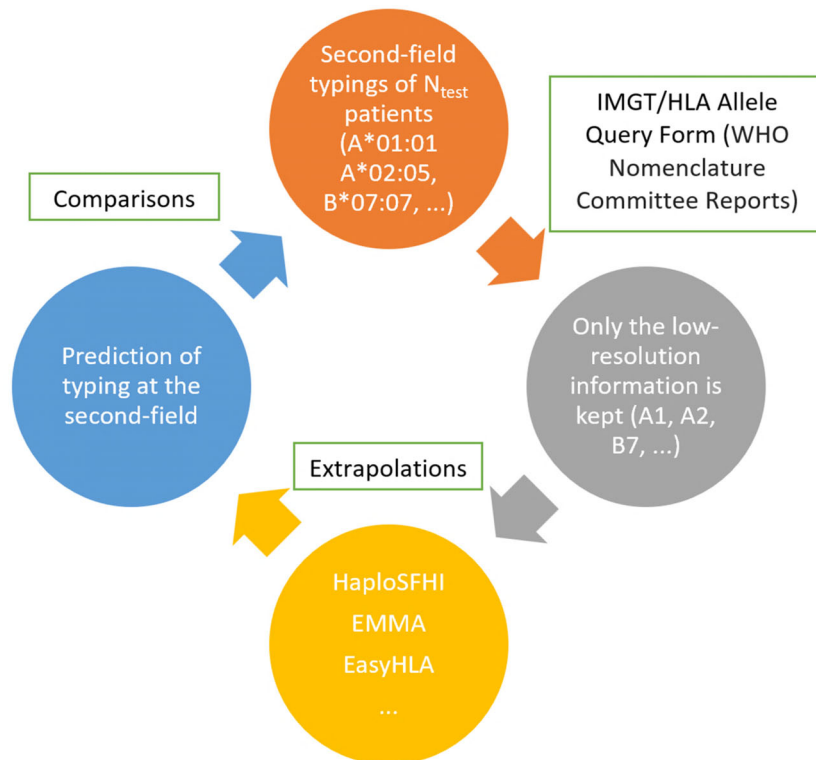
Second-field typings of $N_{test}$ patients (A*01:01 A*02:05, B*07:07, ...)

IMGT/HLA Allele Query Form (WHO Nomenclature Committee Reports)

Only the low-resolution information is kept (A1, A2, B7, ...)

Extrapolations

HaploSFHI
EMMA
EasyHLA
...

Prediction of typing at the second-field

Comparisons